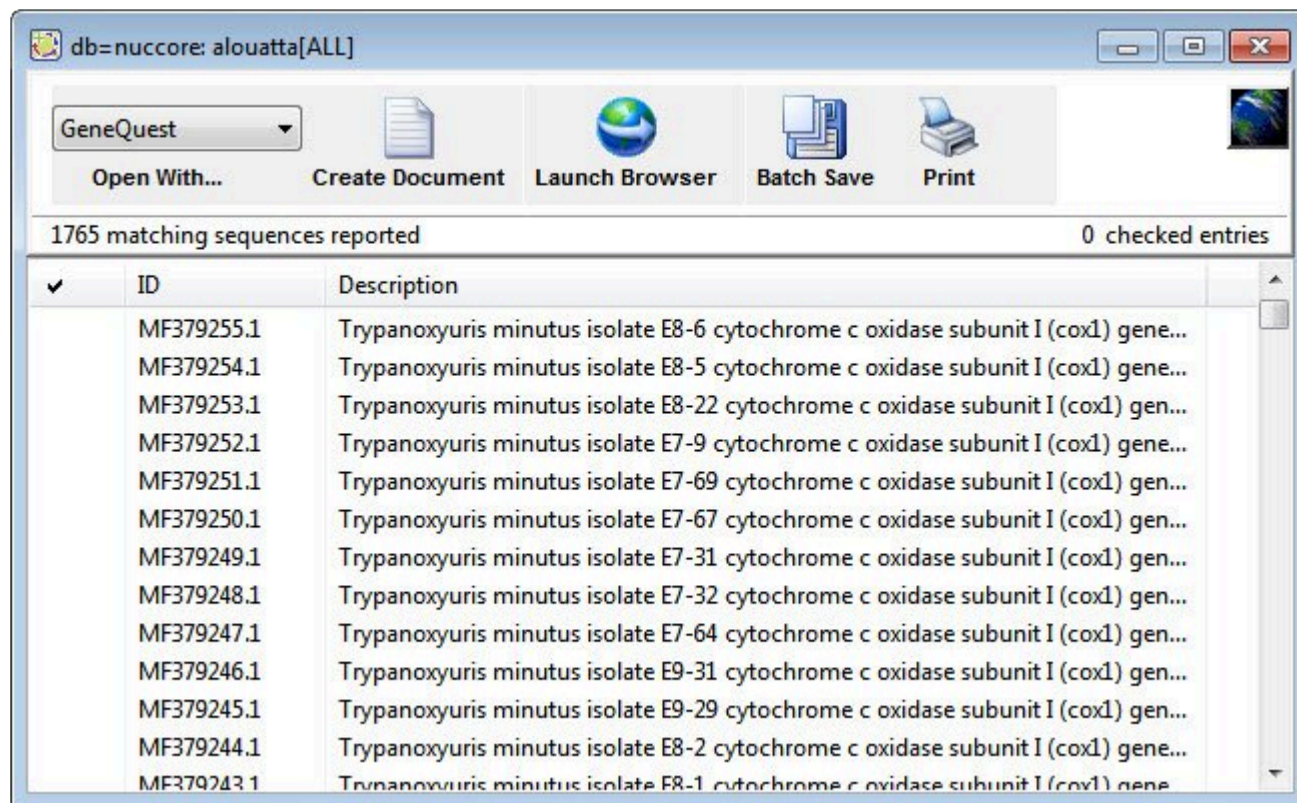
db=nuccore: alouatta[ALL]

GeneQuest
Open With...
Create Document
Launch Browser
Batch Save
Print

1765 matching sequences reported
0 checked entries

| ✔ | ID | Description |
|---|---|---|
| | MF379255.1 | Trypanoxyuris minutus isolate E8-6 cytochrome c oxidase subunit I (cox1) gene... |
| | MF379254.1 | Trypanoxyuris minutus isolate E8-5 cytochrome c oxidase subunit I (cox1) gene... |
| | MF379253.1 | Trypanoxyuris minutus isolate E8-22 cytochrome c oxidase subunit I (cox1) gen... |
| | MF379252.1 | Trypanoxyuris minutus isolate E7-9 cytochrome c oxidase subunit I (cox1) gene... |
| | MF379251.1 | Trypanoxyuris minutus isolate E7-69 cytochrome c oxidase subunit I (cox1) gen... |
| | MF379250.1 | Trypanoxyuris minutus isolate E7-67 cytochrome c oxidase subunit I (cox1) gen... |
| | MF379249.1 | Trypanoxyuris minutus isolate E7-31 cytochrome c oxidase subunit I (cox1) gen... |
| | MF379248.1 | Trypanoxyuris minutus isolate E7-32 cytochrome c oxidase subunit I (cox1) gen... |
| | MF379247.1 | Trypanoxyuris minutus isolate E7-64 cytochrome c oxidase subunit I (cox1) gen... |
| | MF379246.1 | Trypanoxyuris minutus isolate E9-31 cytochrome c oxidase subunit I (cox1) gen... |
| | MF379245.1 | Trypanoxyuris minutus isolate E9-29 cytochrome c oxidase subunit I (cox1) gen... |
| | MF379244.1 | Trypanoxyuris minutus isolate E8-2 cytochrome c oxidase subunit I (cox1) gene... |
| | MF379243.1 | Trypanoxyuris minutus isolate E8-1 cytochrome c oxidase subunit I (cox1) gene... |